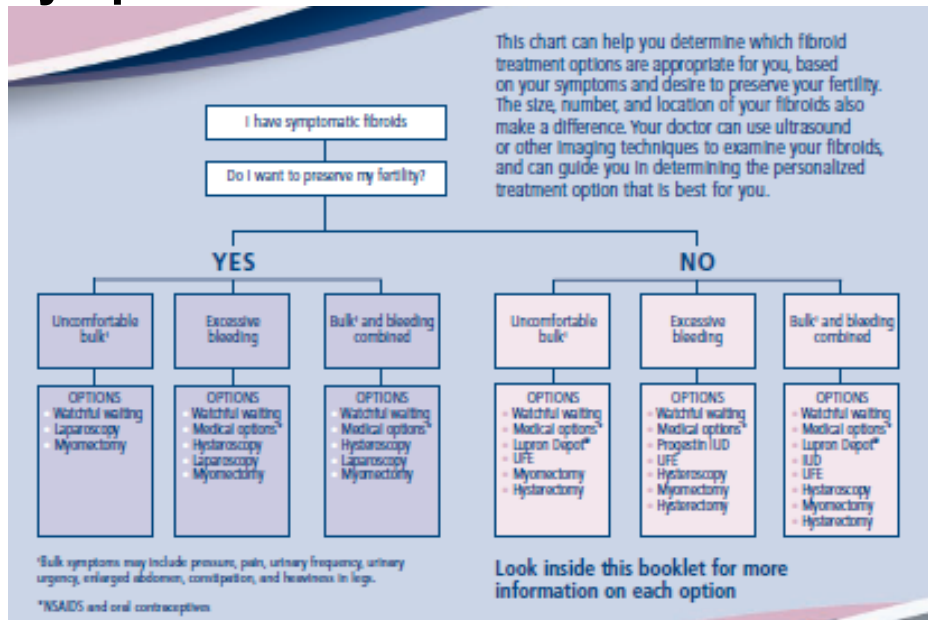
This chart can help you determine which fibroid treatment options are appropriate for you, based on your symptoms and desire to preserve your fertility. The size, number, and location of your fibroids also make a difference. Your doctor can use ultrasound or other imaging techniques to examine your fibroids, and can guide you in determining the personalized treatment option that is best for you.

I have symptomatic fibroids

Do I want to preserve my fertility?

YES

NO

Uncomfortable bulk¹

OPTIONS
- Watchful waiting
- Laparoscopy
- Myomectomy

Excessive bleeding

OPTIONS
- Watchful waiting
- Medical options*
- Hysteroscopy
- Laparoscopy
- Myomectomy

Bulk¹ and bleeding combined

OPTIONS
- Watchful waiting
- Medical options*
- Hysteroscopy
- Laparoscopy
- Myomectomy

Uncomfortable bulk¹

OPTIONS
- Watchful waiting
- Medical options*
- Lupron Depot®
- UFE
- Myomectomy
- Hysterectomy

Excessive bleeding

OPTIONS
- Watchful waiting
- Medical options*
- Progestin IUD
- UFE
- Hysteroscopy
- Myomectomy
- Hysterectomy

Bulk¹ and bleeding combined

OPTIONS
- Watchful waiting
- Medical options*
- Lupron Depot®
- IUD
- UFE
- Hysteroscopy
- Myomectomy
- Hysterectomy

¹Bulk symptoms may include pressure, pain, urinary frequency, urinary urgency, enlarged abdomen, constipation, and heaviness in legs.

*NSAIDS and oral contraceptives

Look inside this booklet for more information on each option